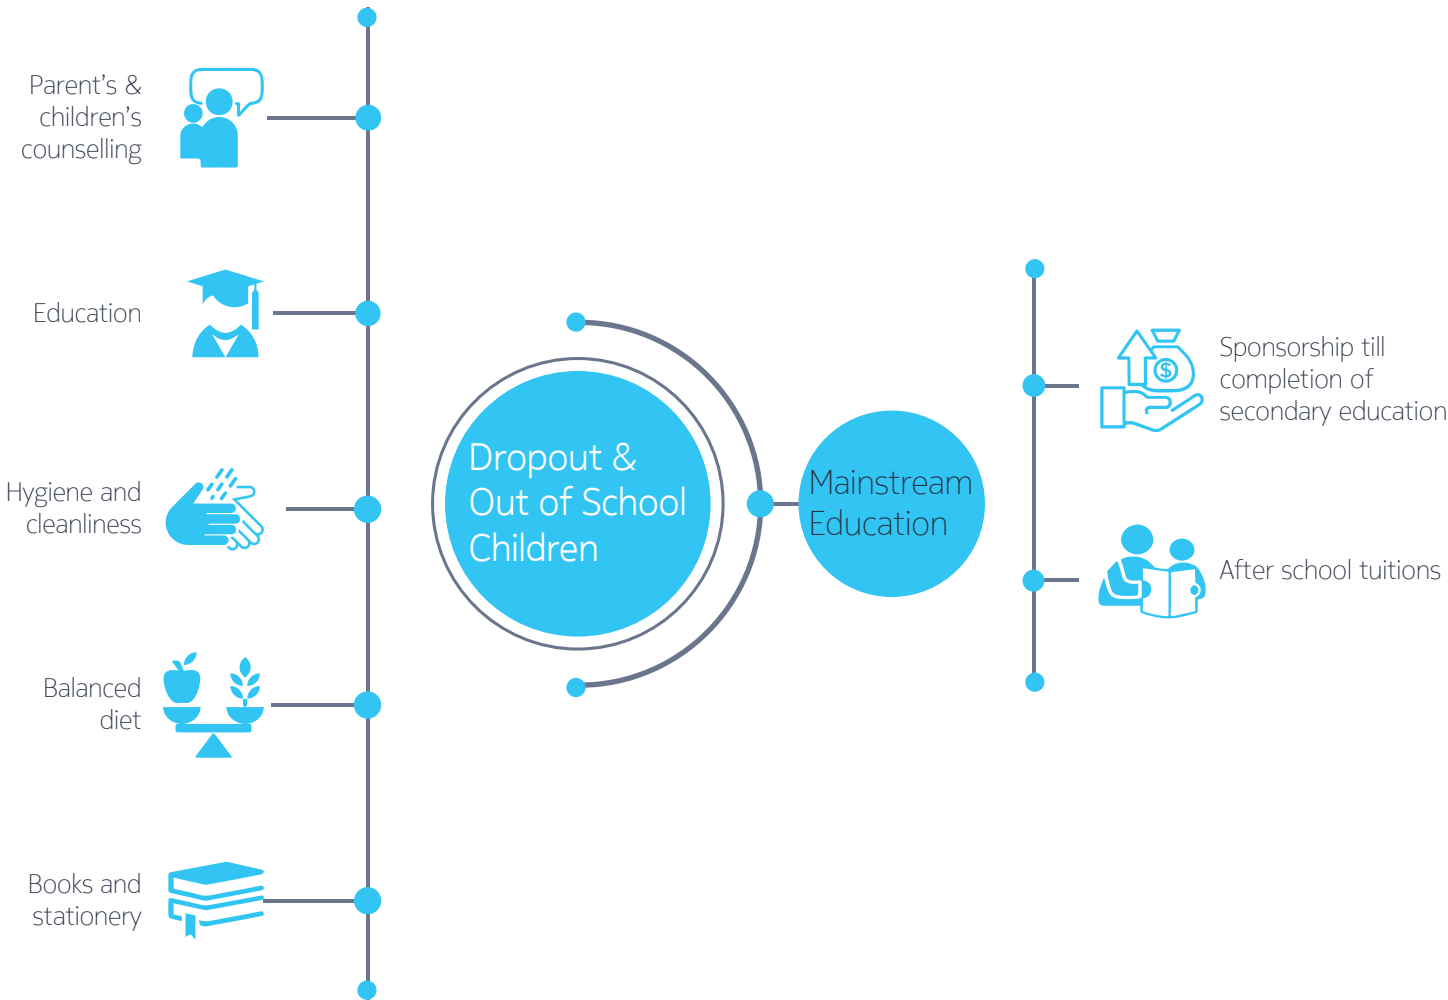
Parent's & children's counselling

Education

Hygiene and cleanliness

Balanced diet

Books and stationery

Dropout & Out of School Children

Mainstream Education

$

Sponsorship till completion of secondary education

After school tuitions